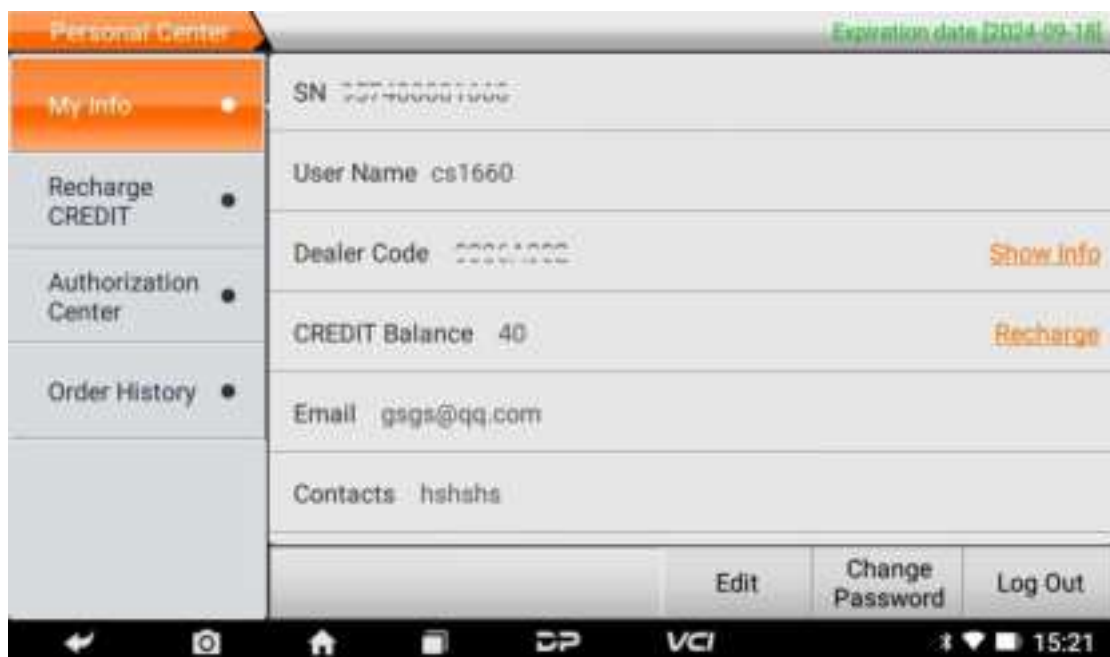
Personal Center

Expiration date [2024-09-18]

My Info

Recharge CREDIT

Authorization Center

Order History

SN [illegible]

User Name cs1660

Dealer Code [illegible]

Show Info

CREDIT Balance 40

Recharge

Email gsgs@qq.com

Contacts hshshs

Edit

Change Password

Log Out

VCI

15:21